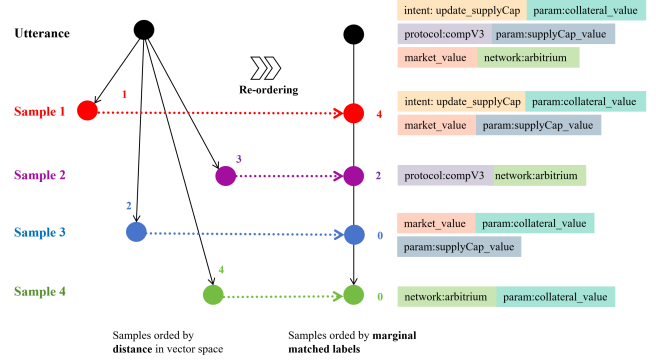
Utterance

Re-ordering

intent: update_supplyCap param:collateral_value

protocol:compV3 param:supplyCap_value

market_value network:arbitrium

Sample 1

1

4

intent: update_supplyCap param:collateral_value

market_value param:supplyCap_value

Sample 2

3

2

protocol:compV3 network:arbitrium

Sample 3

2

0

market_value param:collateral_value

param:supplyCap_value

Sample 4

4

0

network:arbitrium param:collateral_value

Samples orded by **distance** in vector space

Samples orded by **marginal matched labels**